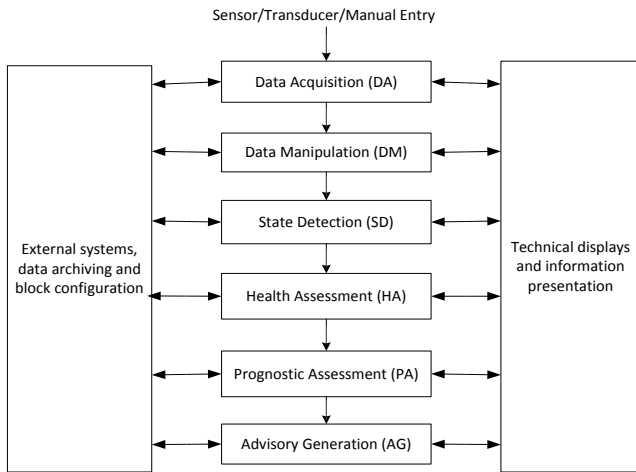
Sensor/Transducer/Manual Entry

External systems, data archiving and block configuration

Data Acquisition (DA)

Data Manipulation (DM)

State Detection (SD)

Health Assessment (HA)

Prognostic Assessment (PA)

Advisory Generation (AG)

Technical displays and information presentation